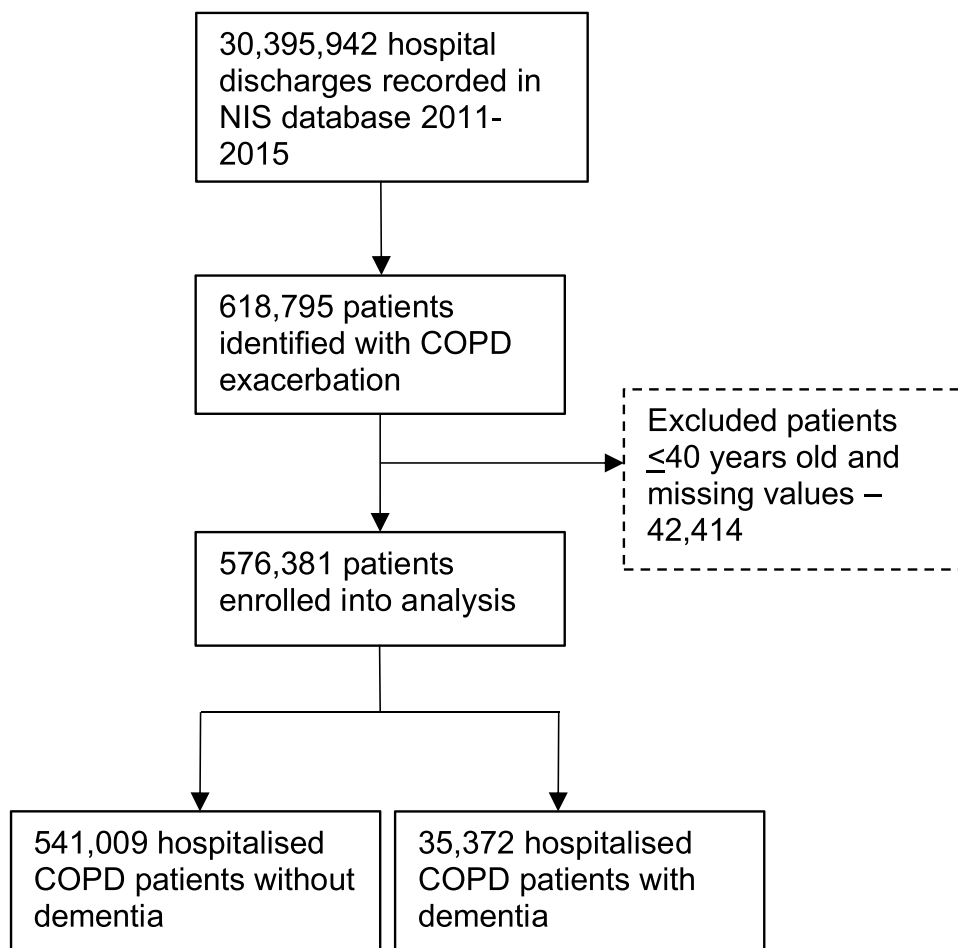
30,395,942 hospital discharges recorded in NIS database 2011-2015

618,795 patients identified with COPD exacerbation

Excluded patients $\leq$40 years old and missing values – 42,414

576,381 patients enrolled into analysis

541,009 hospitalised COPD patients without dementia

35,372 hospitalised COPD patients with dementia